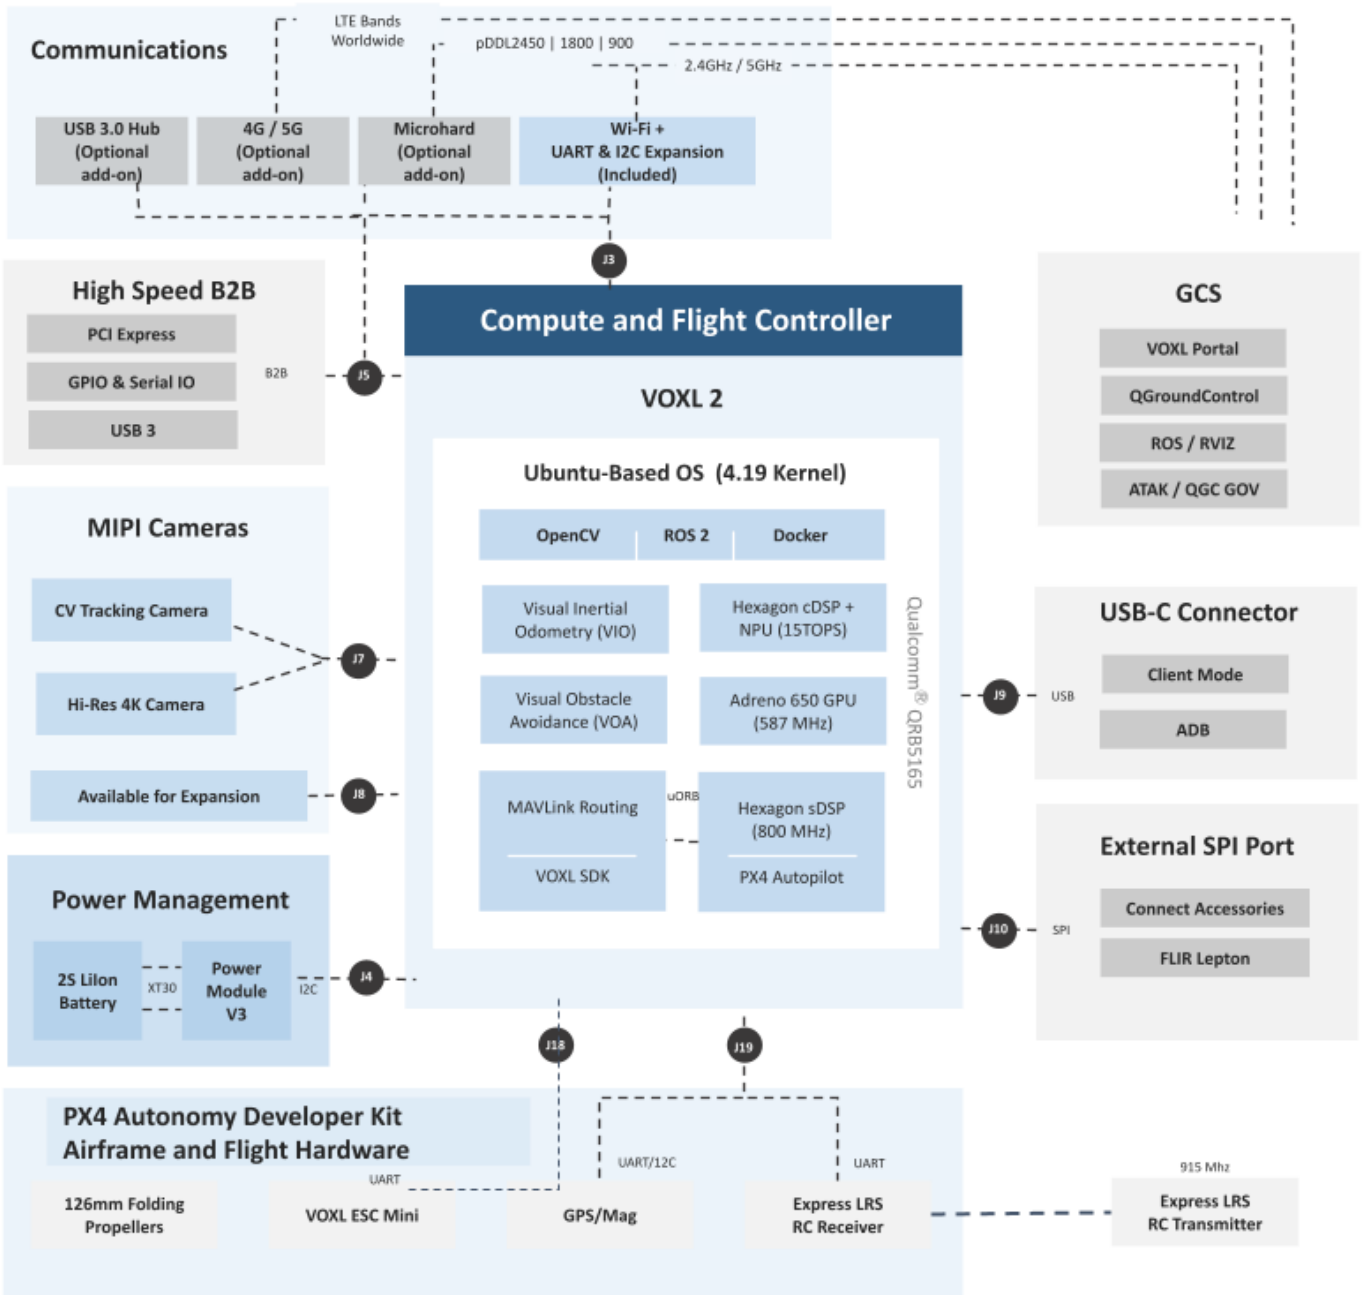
Communications

LTE Bands Worldwide

pDDL2450 | 1800 | 900

2.4GHz / 5GHz

USB 3.0 Hub (Optional add-on)

4G / 5G (Optional add-on)

Microhard (Optional add-on)

Wi-Fi + UART & I2C Expansion (Included)

J3

High Speed B2B

PCI Express

GPIO & Serial IO

USB 3

B2B

J5

Compute and Flight Controller

VOXL 2

Ubuntu-Based OS (4.19 Kernel)

OpenCV

ROS 2

Docker

Visual Inertial Odometry (VIO)

Hexagon cDSP + NPU (15TOPS)

Visual Obstacle Avoidance (VOA)

Adreno 650 GPU (587 MHz)

MAVLink Routing

uORB

Hexagon sDSP (800 MHz)

VOXL SDK

PX4 Autopilot

Qualcomm® QRB5165

GCS

VOXL Portal

QGroundControl

ROS / RVIZ

ATAK / QGC GOV

MIPI Cameras

CV Tracking Camera

Hi-Res 4K Camera

J7

Available for Expansion

J8

USB-C Connector

J9

USB

Client Mode

ADB

External SPI Port

Connect Accessories

FLIR Lepton

J10

SPI

Power Management

2S LiIon Battery

XT30

Power Module V3

I2C

J4

J18

J19

PX4 Autonomy Developer Kit Airframe and Flight Hardware

UART/12C

UART

UART

915 Mhz

126mm Folding Propellers

VOXL ESC Mini

GPS/Mag

Express LRS RC Receiver

Express LRS RC Transmitter